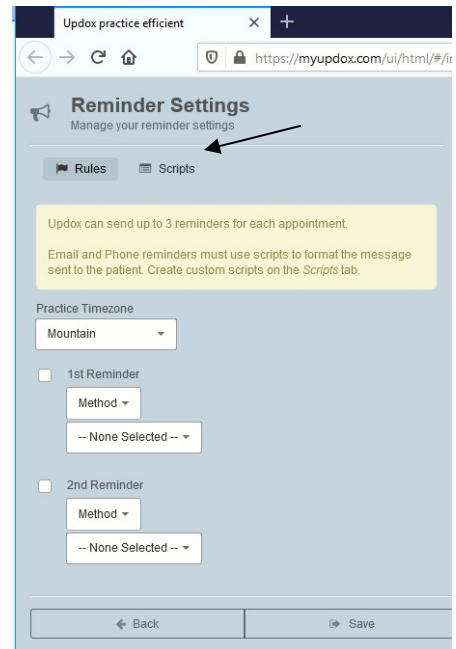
Updox practice efficient ×

https://myupdox.com/ui/html/#/ir

Reminder Settings
Manage your reminder settings

Rules Scripts

Updox can send up to 3 reminders for each appointment.

Email and Phone reminders must use scripts to format the message sent to the patient. Create custom scripts on the *Scripts* tab.

Practice Timezone
Mountain

1st Reminder
Method
-- None Selected --

2nd Reminder
Method
-- None Selected --

Back
Save